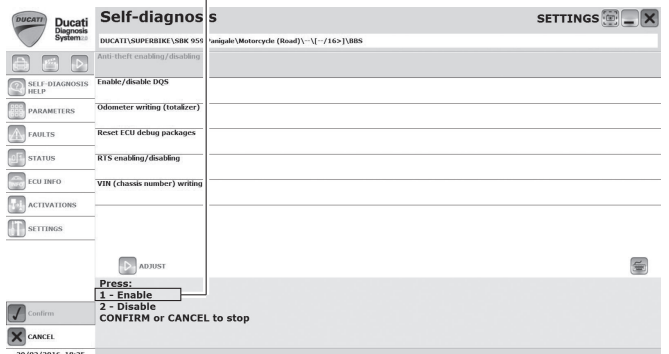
DUCATI

Ducati Diagnosis System

Self-diagnos s

SETTINGS

DUCATI\SUPERBIKE\SBK 959 Panigale\Motorcycle (Road)\~\[~/16>]\BBS

Anti-theft enabling/disabling

SELF-DIAGNOSIS HELP

Enable/disable DQS

PARAMETERS

Odometer writing (totalizer)

FAULTS

Reset ECU debug packages

STATUS

RTS enabling/disabling

ECU INFO

VIN (chassis number) writing

ACTIVATIONS

SETTINGS

ADJUST

Press:
1 - Enable
2 - Disable
CONFIRM or CANCEL to stop

Confirm

CANCEL

20/03/2016 10:25